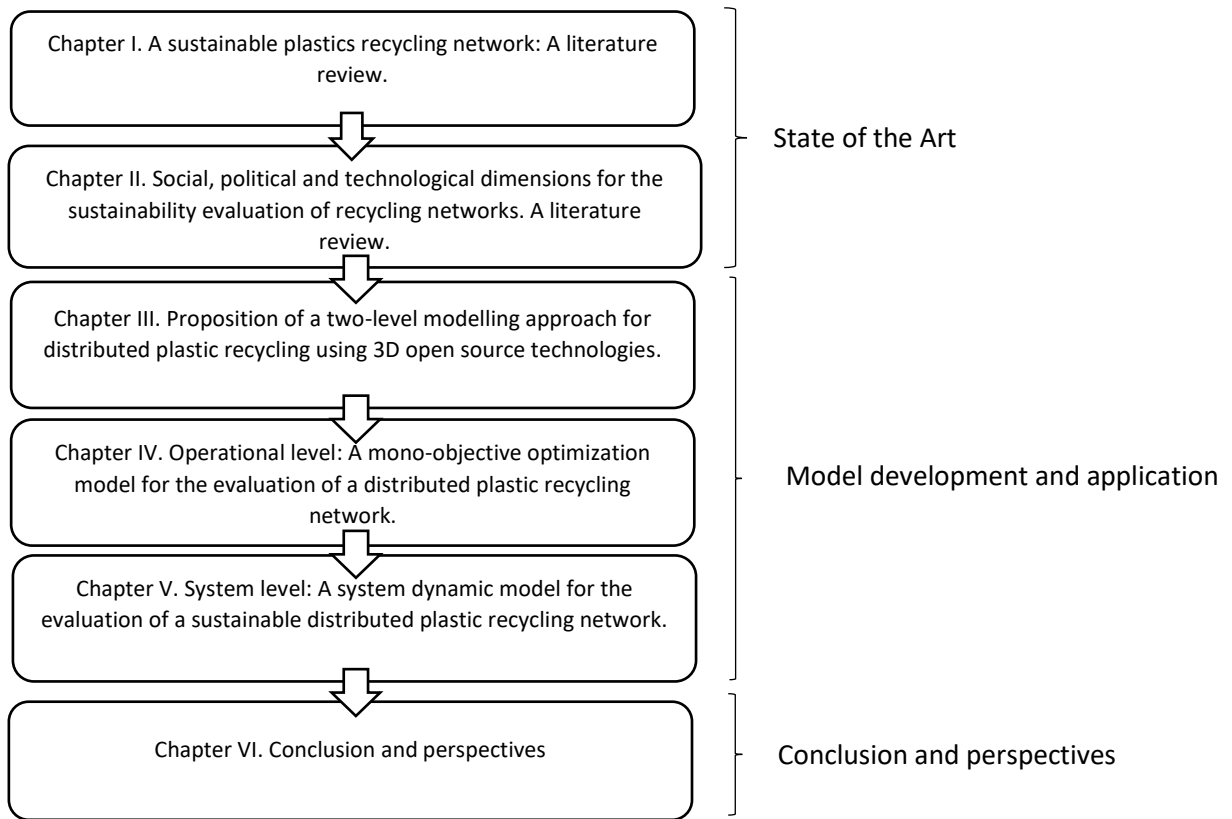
Chapter I. A sustainable plastics recycling network: A literature review.

Chapter II. Social, political and technological dimensions for the sustainability evaluation of recycling networks. A literature review.

State of the Art

Chapter III. Proposition of a two-level modelling approach for distributed plastic recycling using 3D open source technologies.

Chapter IV. Operational level: A mono-objective optimization model for the evaluation of a distributed plastic recycling network.

Chapter V. System level: A system dynamic model for the evaluation of a sustainable distributed plastic recycling network.

Model development and application

Chapter VI. Conclusion and perspectives

Conclusion and perspectives